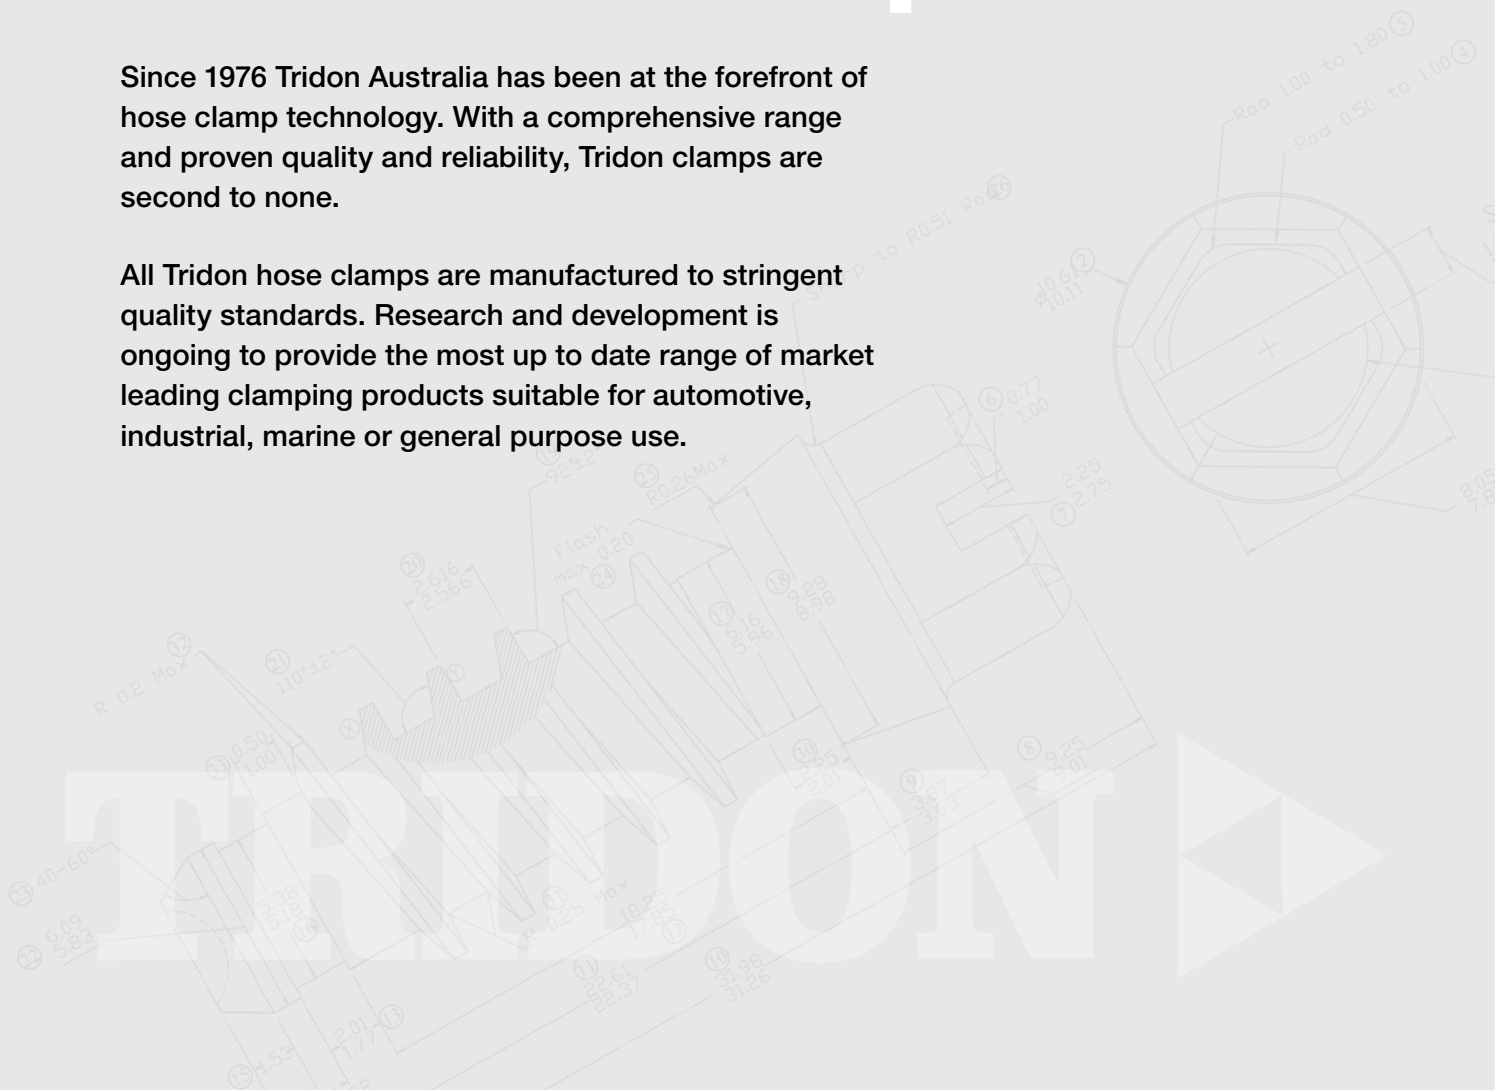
Since 1976 Tridon Australia has been at the forefront of hose clamp technology. With a comprehensive range and proven quality and reliability, Tridon clamps are second to none.

All Tridon hose clamps are manufactured to stringent quality standards. Research and development is ongoing to provide the most up to date range of market leading clamping products suitable for automotive, industrial, marine or general purpose use.

TRIDON